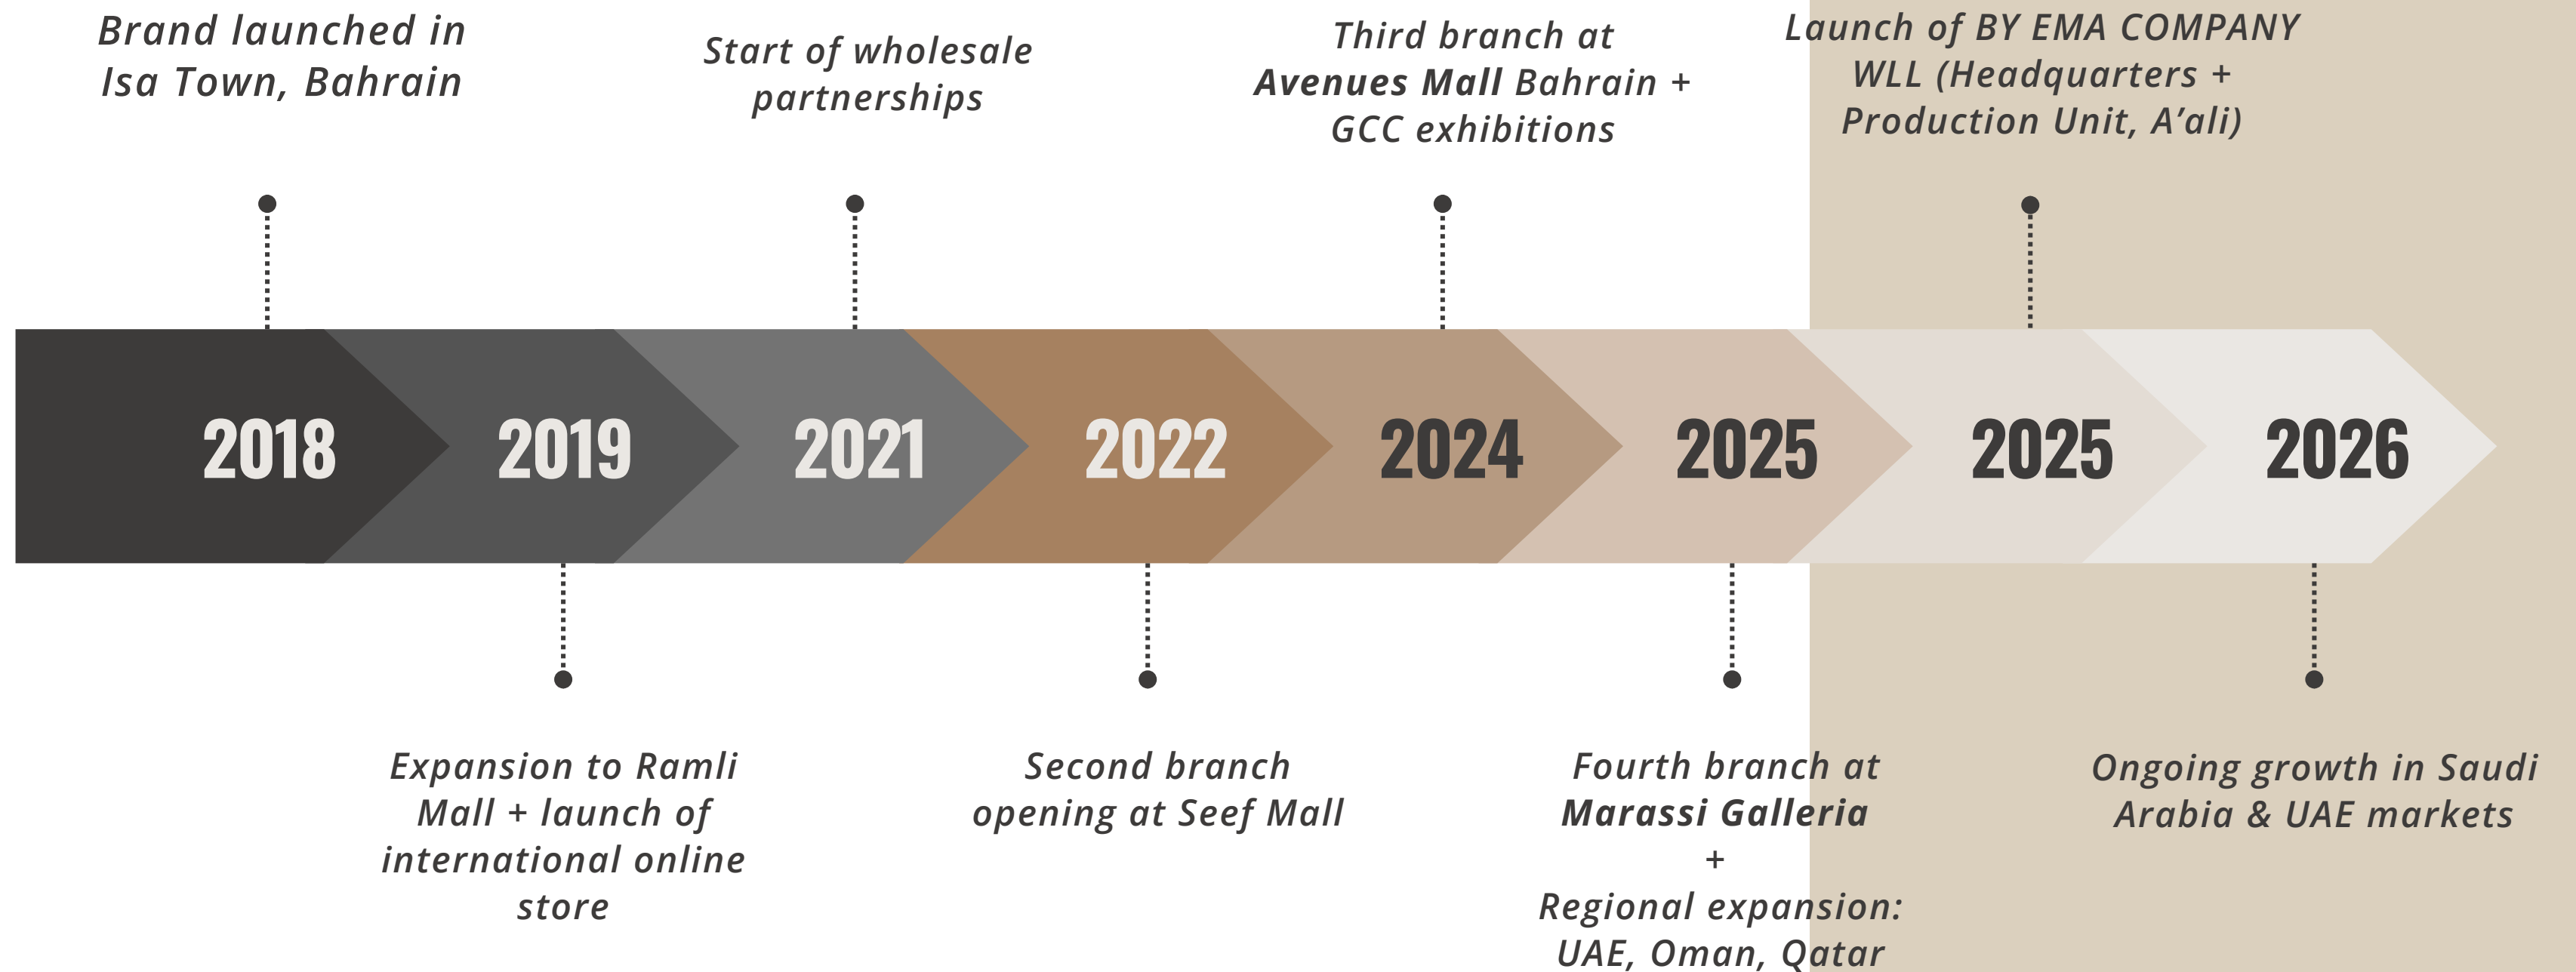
Brand launched in Isa Town, Bahrain

Start of wholesale partnerships

Third branch at **Avenues Mall** Bahrain + GCC exhibitions

Launch of BY EMA COMPANY WLL (Headquarters + Production Unit, A'ali)

2018

2019

2021

2022

2024

2025

2025

2026

Expansion to Ramli Mall + launch of international online store

Second branch opening at Seef Mall

Fourth branch at **Marassi Galleria**
+
Regional expansion: UAE, Oman, Qatar

Ongoing growth in Saudi Arabia & UAE markets